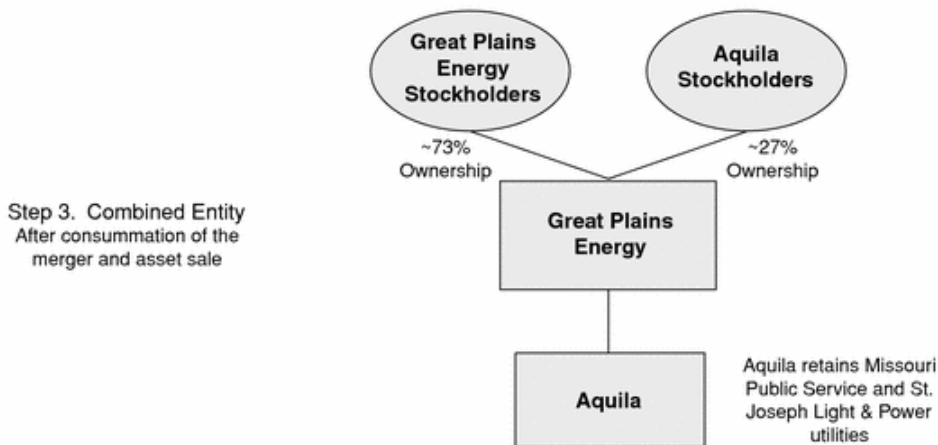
Great Plains Energy Stockholders

Aquila Stockholders

~73% Ownership

~27% Ownership

Step 3. Combined Entity
After consummation of the merger and asset sale

Great Plains Energy

Aquila

Aquila retains Missouri Public Service and St. Joseph Light & Power utilities